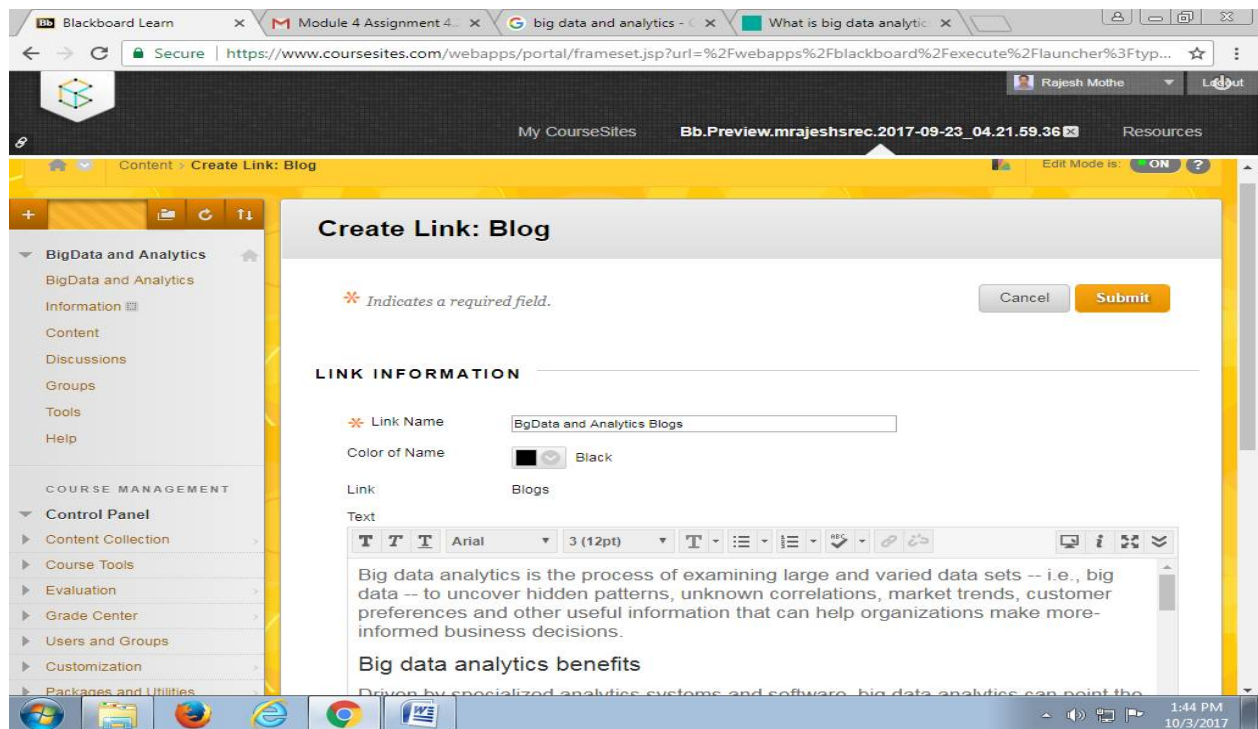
Bb Blackboard Learn × | M Module 4 Assignment 4 × | G big data and analytics - × | What is big data analytic ×

Secure | https://www.coursesites.com/webapps/portal/frameset.jsp?url=%2Fwebapps%2Fblackboard%2Fexecute%2Flauncher%3Ftyp...

Rajesh Mothe | Logout

My CourseSites | Bb.Preview.mrajeshsrec.2017-09-23_04.21.59.36 | Resources

Content > Create Link: Blog

Edit Mode is: ON ?

BigData and Analytics
BigData and Analytics
Information
Content
Discussions
Groups
Tools
Help

COURSE MANAGEMENT
Control Panel
Content Collection
Course Tools
Evaluation
Grade Center
Users and Groups
Customization
Packages and Utilities

Create Link: Blog

* Indicates a required field.

Cancel | Submit

LINK INFORMATION

* Link Name: BgData and Analytics Blogs
Color of Name: Black
Link: Blogs
Text

T T T Arial 3 (12pt)

Big data analytics is the process of examining large and varied data sets -- i.e., big data -- to uncover hidden patterns, unknown correlations, market trends, customer preferences and other useful information that can help organizations make more-informed business decisions.

Big data analytics benefits

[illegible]

1:44 PM
10/3/2017